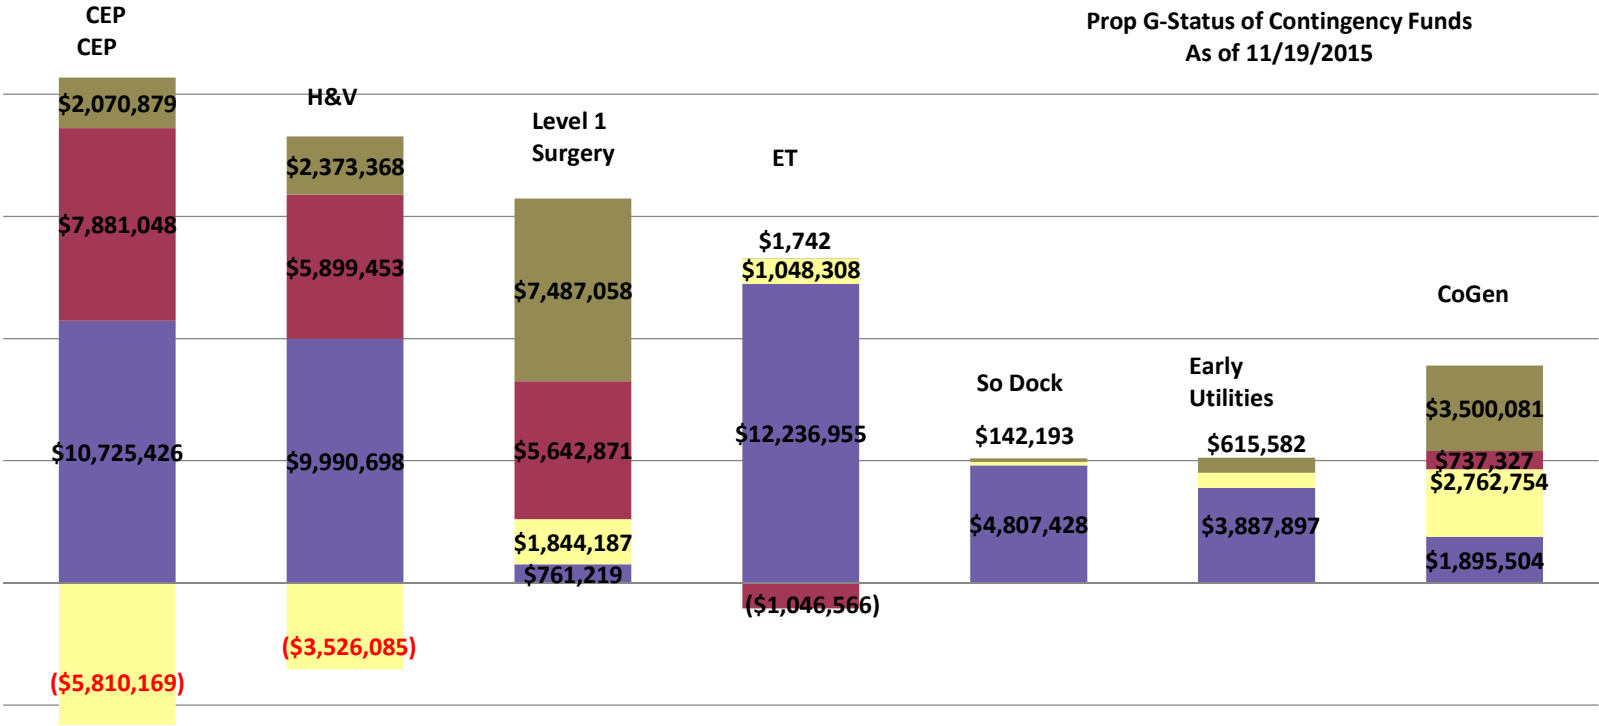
CEP
CEP

Prop G-Status of Contingency Funds
As of 11/19/2015

$2,070,879
$7,881,048
$10,725,426
($5,810,169)

H&V
$2,373,368
$5,899,453
$9,990,698
($3,526,085)

Level 1
Surgery
$7,487,058
$5,642,871
$1,844,187
$761,219

ET
$1,742
$1,048,308
$12,236,955
($1,046,566)

So Dock
$142,193
$4,807,428

Early
Utilities
$615,582
$3,887,897

CoGen
$3,500,081
$737,327
$2,762,754
$1,895,504